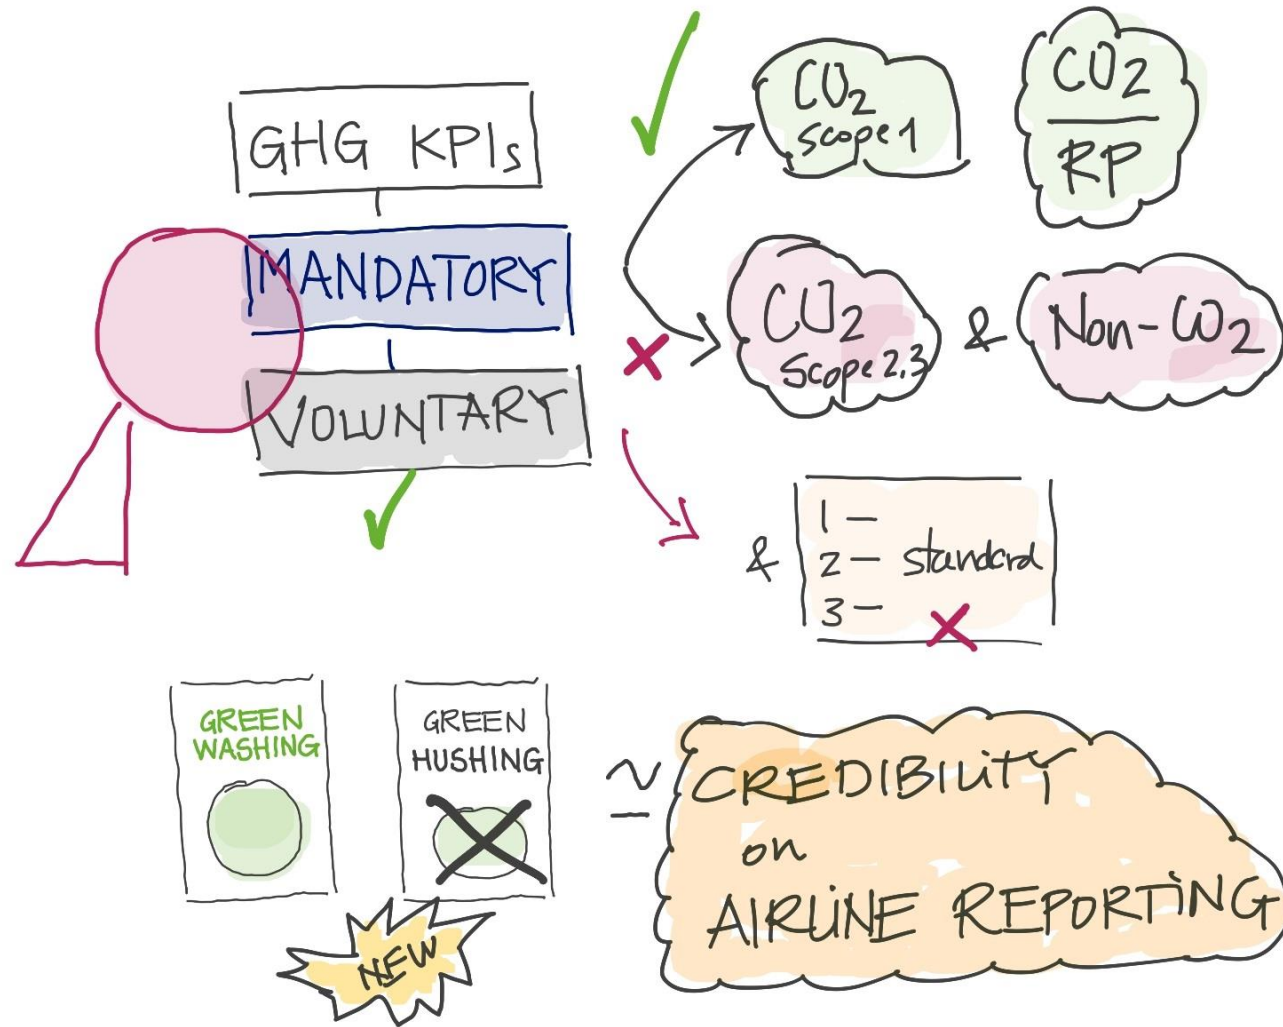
GHG KPIs

MANDATORY

VOLUNTARY

$CO_2$ scope 1

$\frac{CO_2}{RP}$

$CO_2$ Scope 2,3

&

Non-$CO_2$

&

1 –
2 – standard
3 –

GREEN WASHING

GREEN HUSHING

NEW

$\simeq$ CREDIBILITY on AIRLINE REPORTING